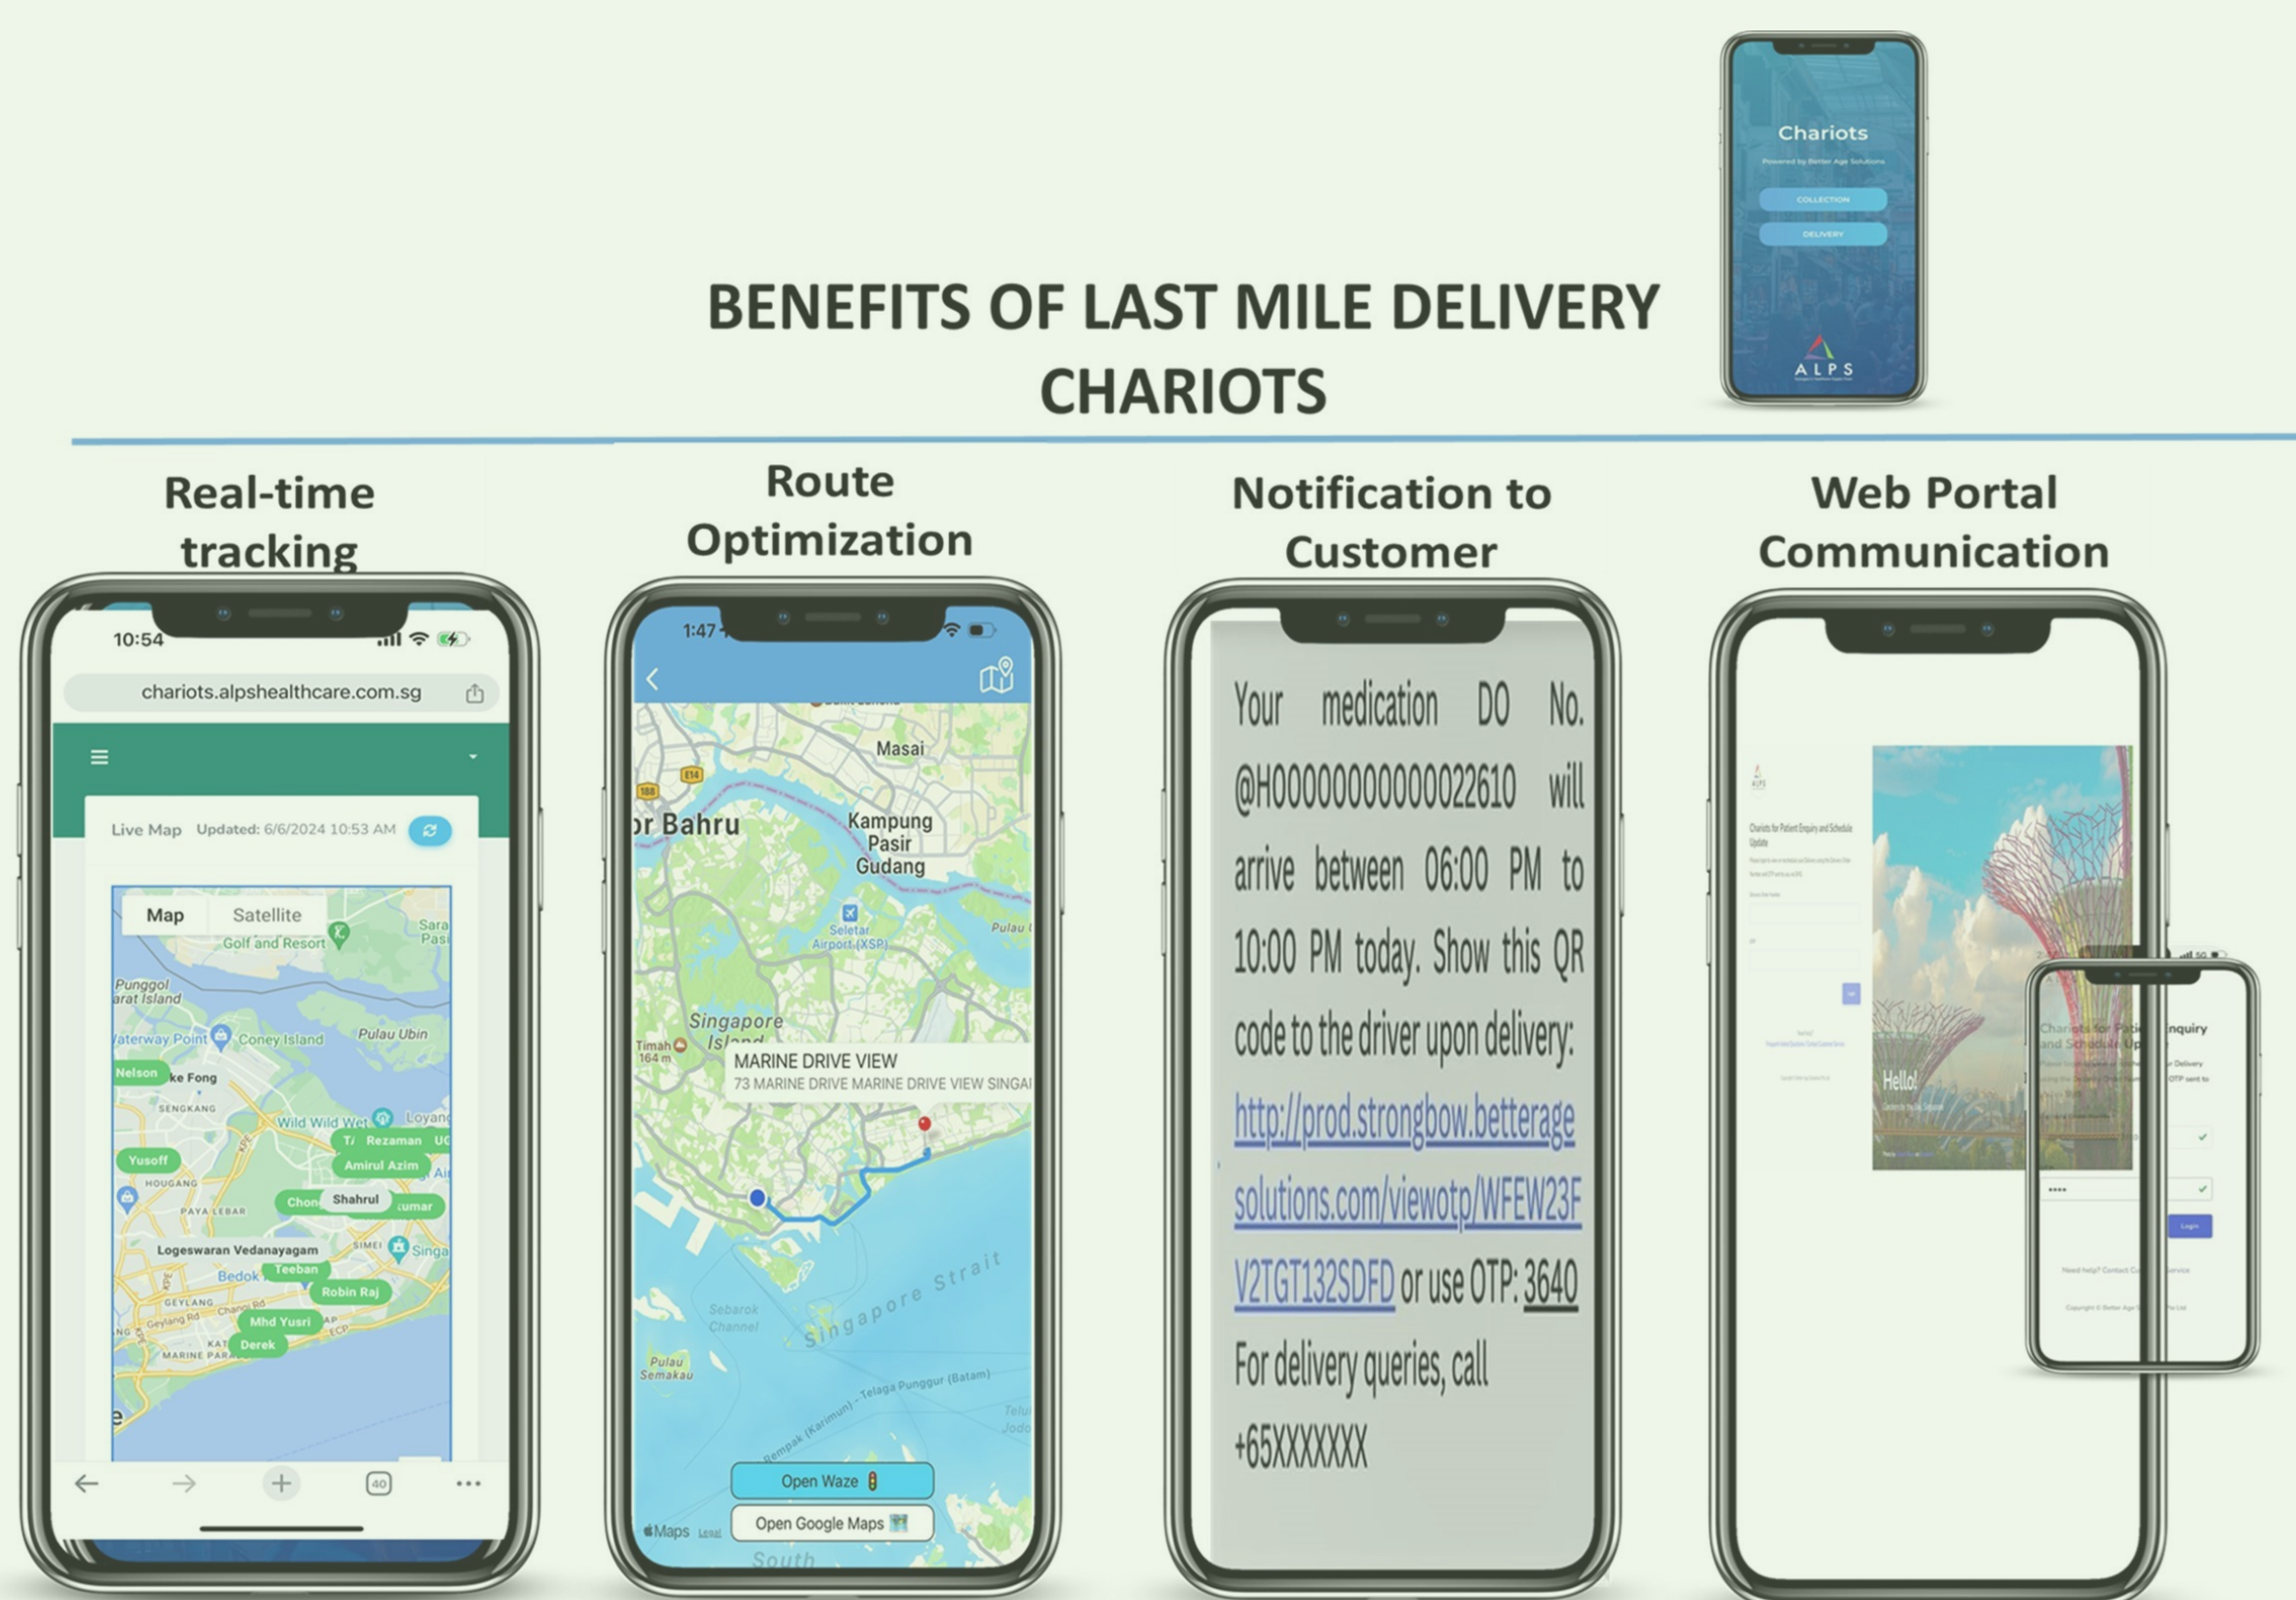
Chariots

Powered by Better Age Solutions

COLLECTION

DELIVERY

ALPS

BENEFITS OF LAST MILE DELIVERY CHARIOTS

Real-time tracking

10:54

chariots.alpshealthcare.com.sg

Live Map Updated: 6/6/2024 10:53 AM

Map Satellite

Golf and Resort

Punggol

Coney Island

Pulau Ubin

Nelson

Yusoff

Rezaman

Amirul Azim

Shahrul

Logeswaran Vedanayagam

Teeban

Robin Raj

Mhd Yusri

Derek

Route Optimization

1:47

Masai

Kampung Pasir Gudang

Seletar Airport (XSP)

Singapore Island

MARINE DRIVE VIEW

73 MARINE DRIVE MARINE DRIVE VIEW SINGA

Singapore Strait

Open Waze

Open Google Maps

Notification to Customer

Your medication DO No. @H00000000000022610 will arrive between 06:00 PM to 10:00 PM today. Show this QR code to the driver upon delivery: http://prod.strongbow.betteragesolutions.com/viewotp/WFEW23FV2TGT132SDFD or use OTP: 3640 For delivery queries, call +65XXXXXXX

Web Portal Communication

Chariots for Patient Enquiry and Schedule Update

Hello!

Login